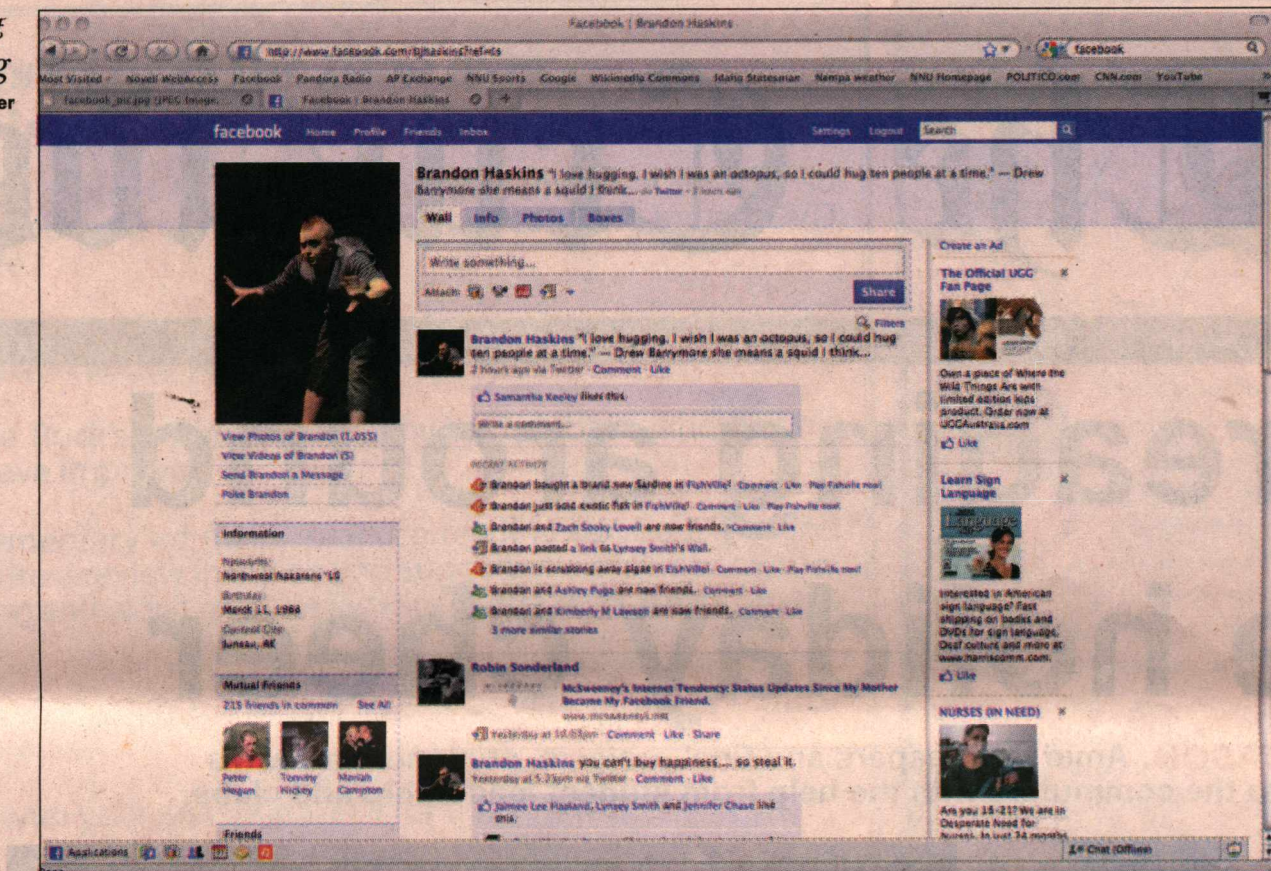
Facebook | Brandon Haskins

http://www.facebook.com/bjhaskins?ref=ts

facebook

Most Visited Novell WebAccess Facebook Pandora Radio AP Exchange NNU Sports Google Wikimedia Commons Idaho Statesman Nampa weather NNU Homepage POLITICO.com CNN.com YouTube

facebook_pic.jpg (JPEG Image... Facebook | Brandon Haskins

facebook Home Profile Friends Inbox Settings Logout Search

Brandon Haskins "I love hugging. I wish I was an octopus, so I could hug ten people at a time." — Drew Barrymore she means a squid I think... via Twitter · 2 hours ago

Wall Info Photos Boxes

Write something...

Attach: Share

Filters

Brandon Haskins "I love hugging. I wish I was an octopus, so I could hug ten people at a time." — Drew Barrymore she means a squid I think...
2 hours ago via Twitter · Comment · Like

Samantha Keeley likes this.

Write a comment...

RECENT ACTIVITY

Brandon bought a brand new Sardine in FishVille! · Comment · Like · Play FishVille now!

Brandon just sold exotic fish in FishVille! · Comment · Like · Play FishVille now!

Brandon and Zach Sooky Lovell are now friends. · Comment · Like

Brandon posted a link to Lynsey Smith's Wall.

Brandon is scrubbing away algae in FishVille! · Comment · Like · Play FishVille now!

Brandon and Ashley Pugs are now friends. · Comment · Like

Brandon and Kimberly M Lawson are now friends. · Comment · Like

3 more similar stories

Robin Sonderland

McSweeney's Internet Tendency: Status Updates Since My Mother Became My Facebook Friend.
www.mcsweeneys.net

Yesterday at 10:05pm · Comment · Like · Share

Brandon Haskins you can't buy happiness... so steal it.
Yesterday at 5:23pm via Twitter · Comment · Like

Jaimee Lee Haaland, Lynsey Smith and Jennifer Chase like this.

View Photos of Brandon (1,055)
View Videos of Brandon (5)
Send Brandon a Message
Poke Brandon

Information

Networks:
Northwest Nazarene '10

Birthday:
March 11, 1988

Current City:
Juneau, AK

Mutual Friends

215 friends in common See All

Peter Hogun Tommy Hickey Moriah Campton

Friends

Create an Ad

The Official UGG Fan Page

Own a piece of Where the Wild Things Are with limited edition kids product. Order now at UGGAustralia.com

Like

Learn Sign Language

Interested in American sign language? Fast shipping on books and DVDs for sign language, Deaf culture and more at www.harriscomm.com.

Like

NURSES (IN NEED)

Are you 18-21? We are in Desperate Need for Nurses. In just 24 months

Applications

Chat (Offline)